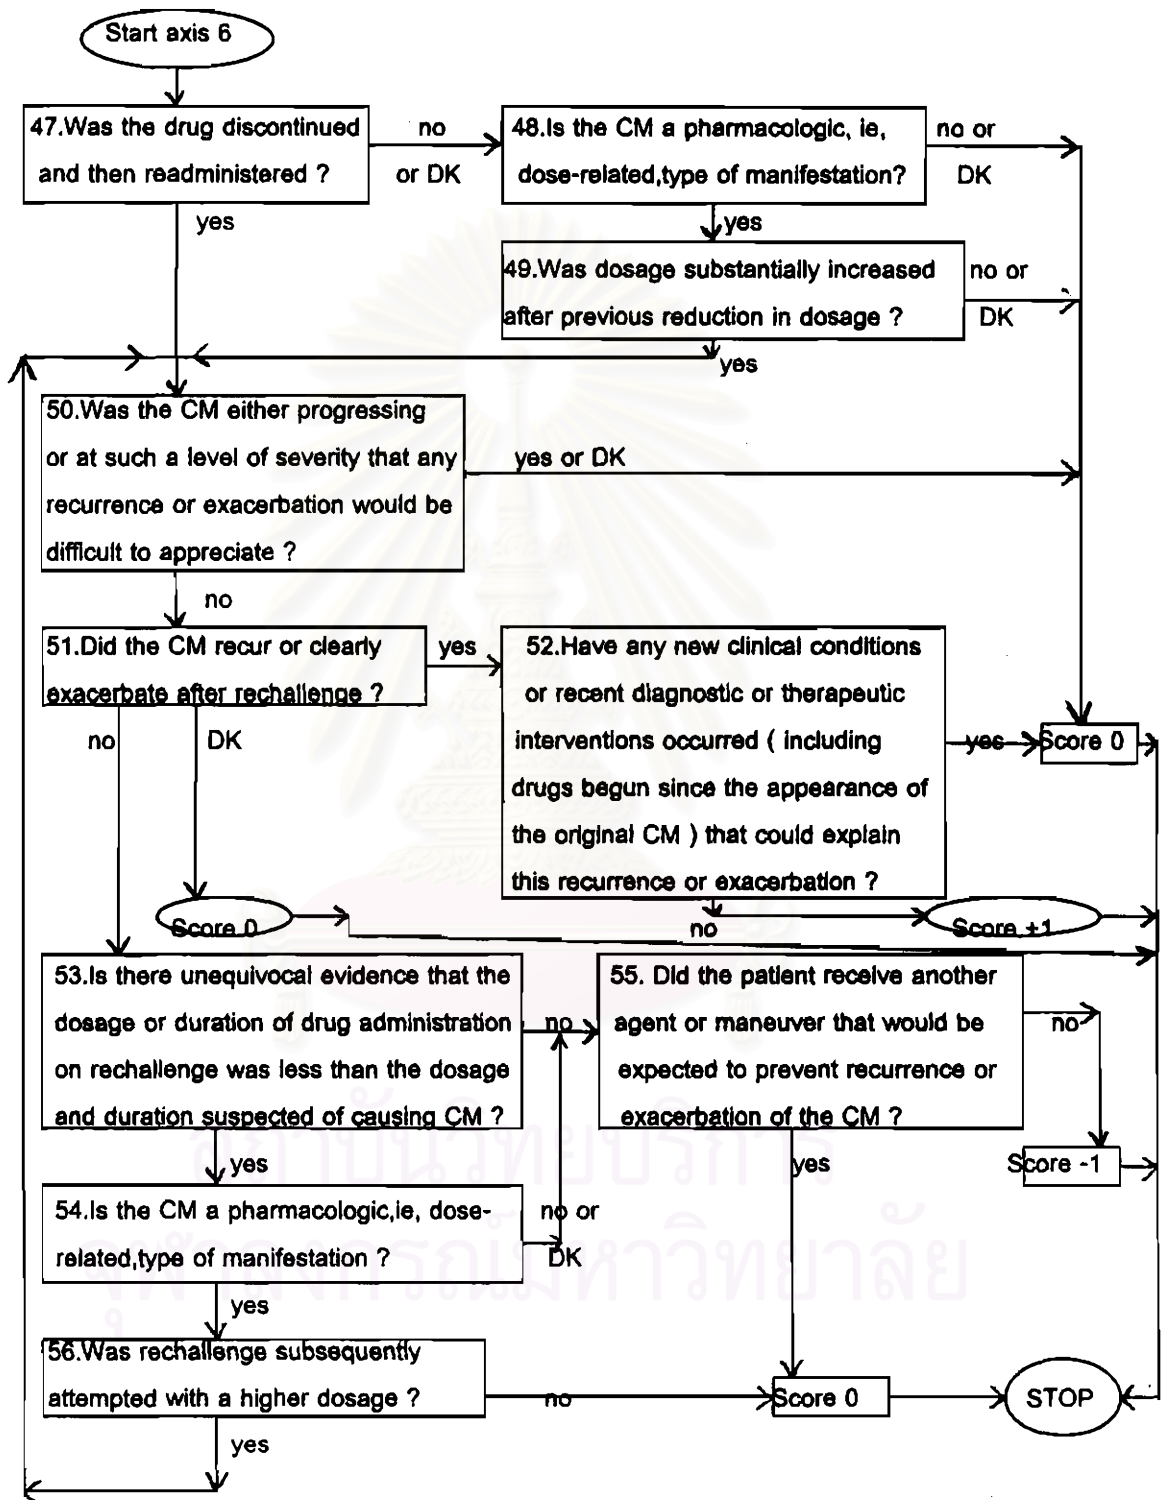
Start axis 6

47.Was the drug discontinued and then readministered ?

no or DK

48.Is the CM a pharmacologic, ie, dose-related,type of manifestation?

no or DK

yes

yes

49.Was dosage substantially increased after previous reduction in dosage ?

no or DK

yes

50.Was the CM either progressing or at such a level of severity that any recurrence or exacerbation would be difficult to appreciate ?

yes or DK

no

51.Did the CM recur or clearly exacerbate after rechallenge ?

yes

52.Have any new clinical conditions or recent diagnostic or therapeutic interventions occurred ( including drugs begun since the appearance of the original CM ) that could explain this recurrence or exacerbation ?

yes

Score 0

no

DK

Score 0

no

Score +1

53.Is there unequivocal evidence that the dosage or duration of drug administration on rechallenge was less than the dosage and duration suspected of causing CM ?

no

55. Did the patient receive another agent or maneuver that would be expected to prevent recurrence or exacerbation of the CM ?

no

yes

Score -1

yes

54.Is the CM a pharmacologic,ie, dose-related,type of manifestation ?

no or DK

yes

56.Was rechallenge subsequently attempted with a higher dosage ?

no

Score 0

STOP

yes